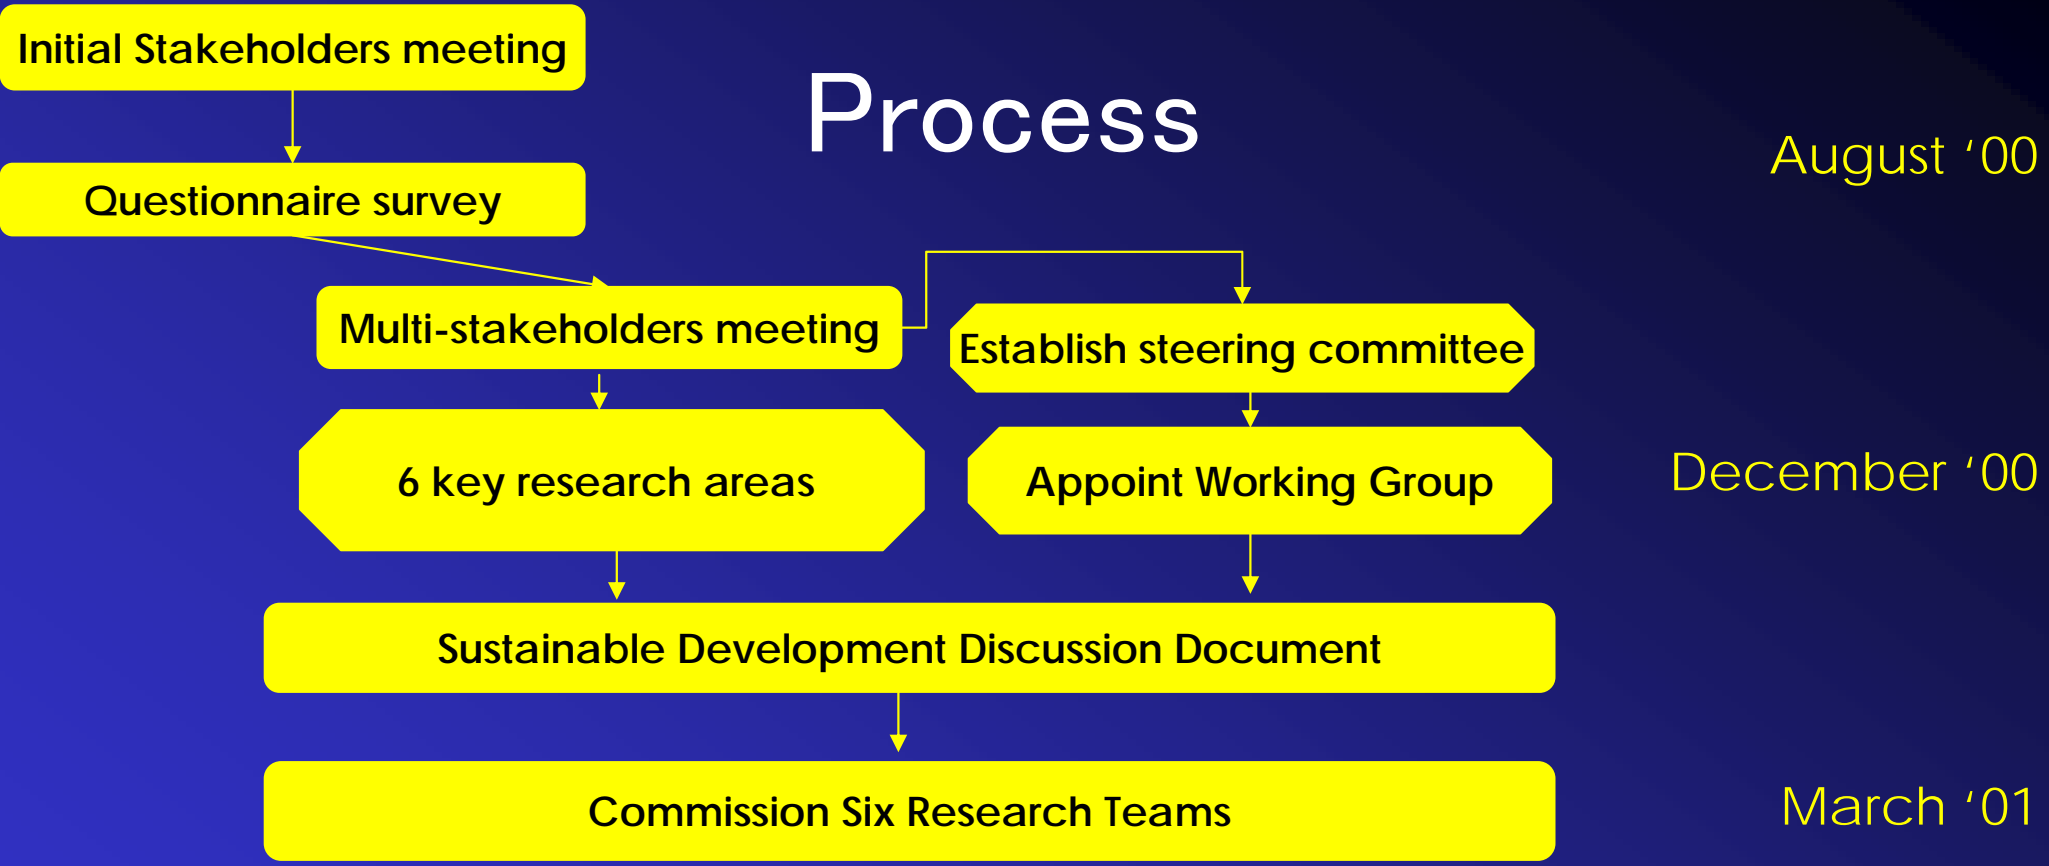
Initial Stakeholders meeting

Process

August ‘00

Questionnaire survey

Multi-stakeholders meeting

Establish steering committee

6 key research areas

Appoint Working Group

December ‘00

Sustainable Development Discussion Document

Commission Six Research Teams

March ‘01